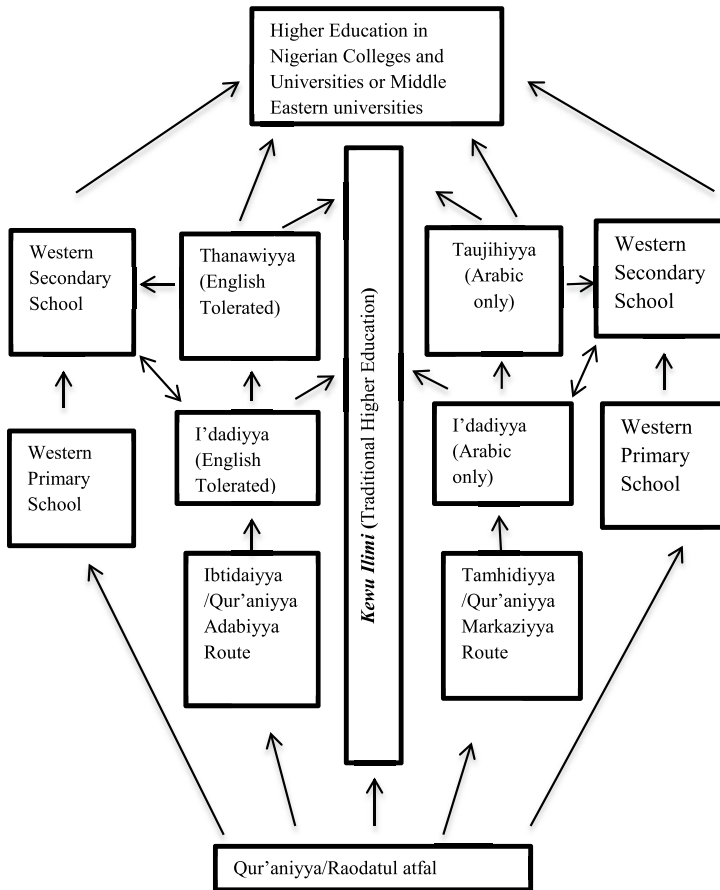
Higher Education in Nigerian Colleges and Universities or Middle Eastern universities

Western Secondary School

Thanawiyya (English Tolerated)

Kewu Ilimi (Traditional Higher Education)

Taujihiyya (Arabic only)

Western Secondary School

Western Primary School

I'dadiyya (English Tolerated)

I'dadiyya (Arabic only)

Western Primary School

Ibtidaiyya /Qur'aniyya Adabiyya Route

Tamhidiyya /Qur'aniyya Markaziyya Route

Qur'aniyya/Raodatul atfal